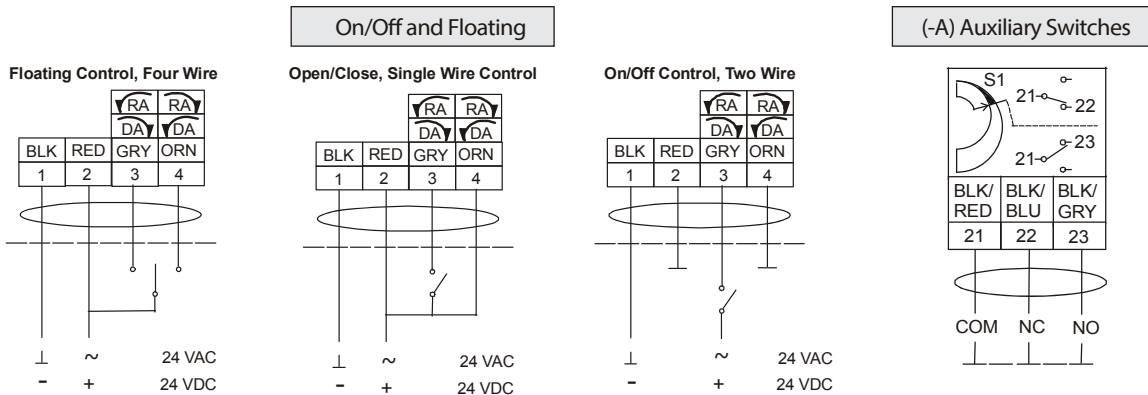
On/Off and Floating

(-A) Auxiliary Switches

Floating Control, Four Wire

| | | RA | RA |
|---|---|---|---|
| | | DA | DA |
| BLK | RED | GRY | ORN |
| 1 | 2 | 3 | 4 |

$\perp$ ~ 24 VAC
- + 24 VDC

Open/Close, Single Wire Control

| | | RA | RA |
|---|---|---|---|
| | | DA | DA |
| BLK | RED | GRY | ORN |
| 1 | 2 | 3 | 4 |

$\perp$ ~ 24 VAC
- + 24 VDC

On/Off Control, Two Wire

| | | RA | RA |
|---|---|---|---|
| | | DA | DA |
| BLK | RED | GRY | ORN |
| 1 | 2 | 3 | 4 |

$\perp$ ~ 24 VAC
- + 24 VDC

S1
21 22
21 23

| BLK/ RED | BLK/ BLU | BLK/ GRY |
|---|---|---|
| 21 | 22 | 23 |

COM NC NO